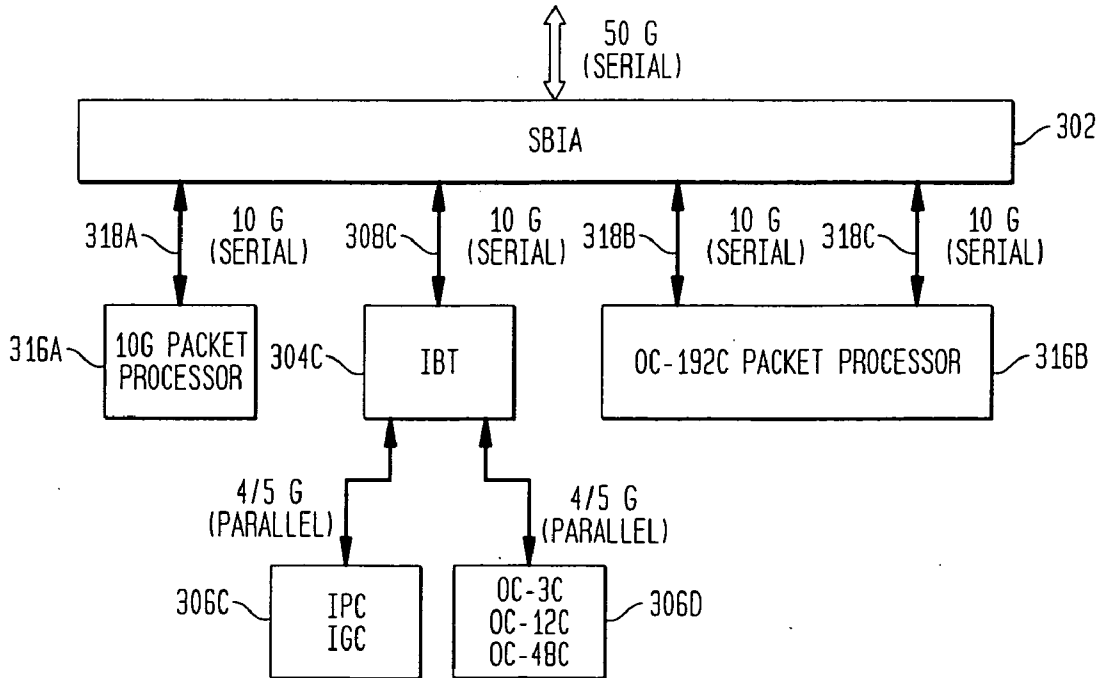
50 G
(SERIAL)

SBIA

302

318A

10 G
(SERIAL)

308C

10 G
(SERIAL)

318B

10 G
(SERIAL)

318C

10 G
(SERIAL)

316A

10G PACKET PROCESSOR

304C

IBT

OC-192C PACKET PROCESSOR

316B

4/5 G
(PARALLEL)

4/5 G
(PARALLEL)

306C

IPC
IGC

OC-3C
OC-12C
OC-48C

306D